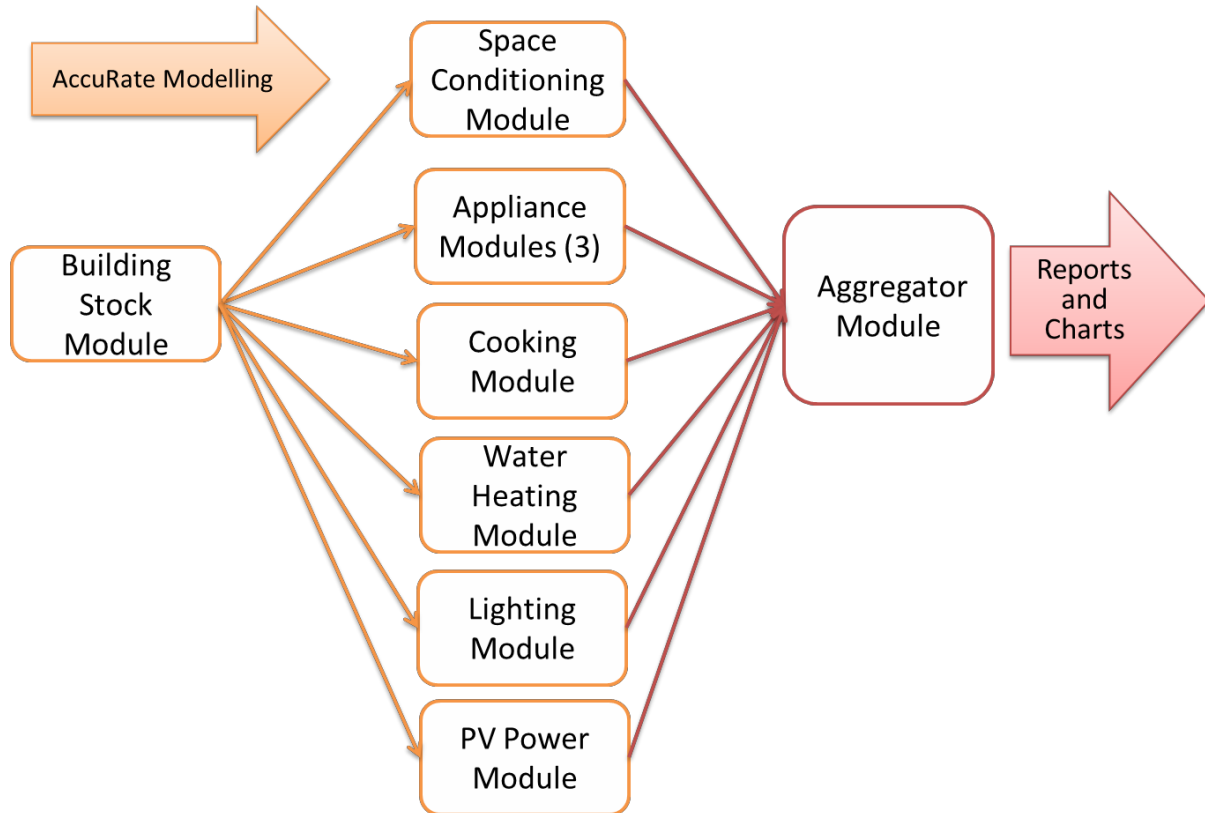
AccuRate Modelling

Building Stock Module

Space Conditioning Module

Appliance Modules (3)

Cooking Module

Water Heating Module

Lighting Module

PV Power Module

Aggregator Module

Reports and Charts